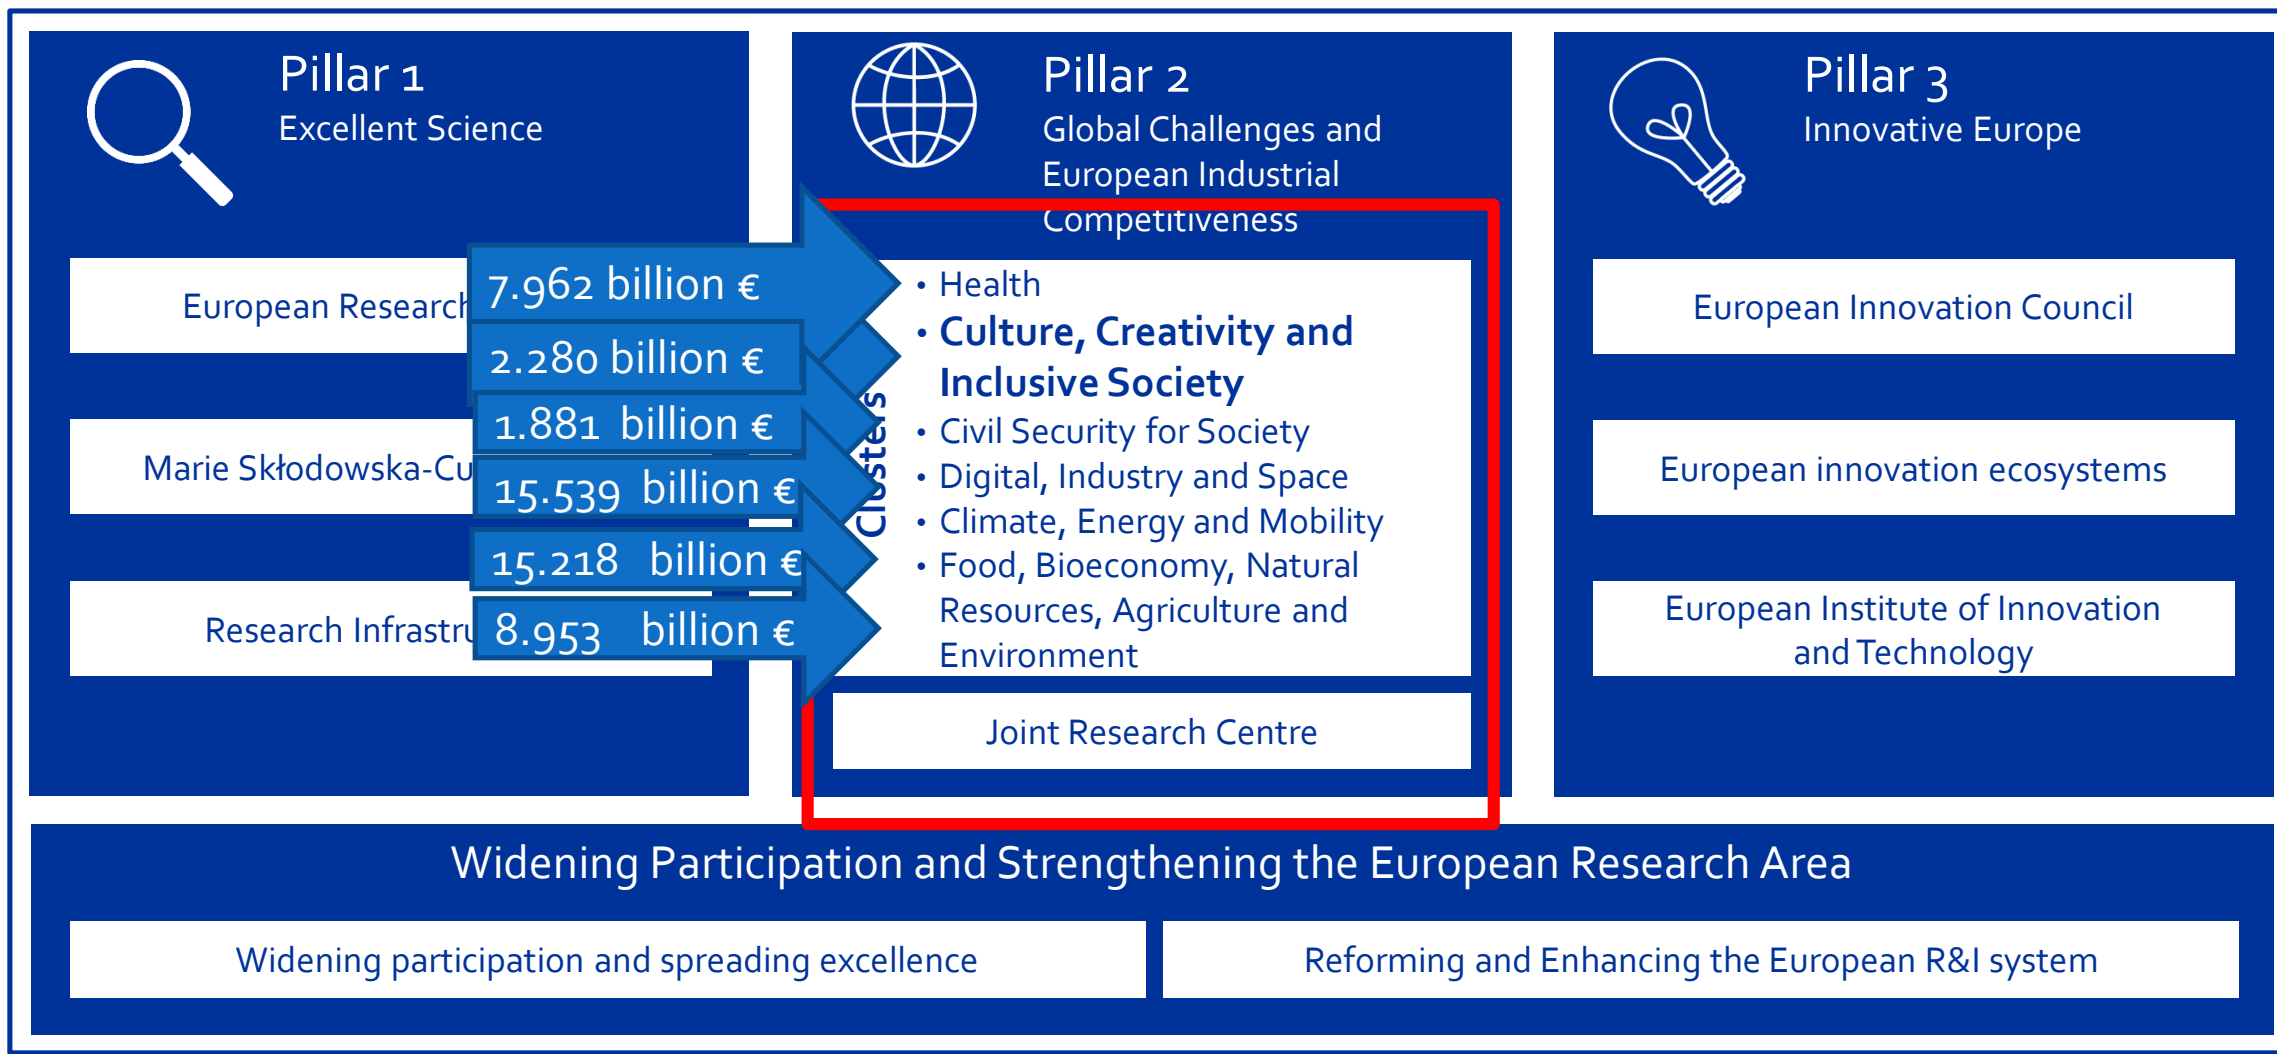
Pillar 1
Excellent Science

European Research

Marie Skłodowska-Cu

Research Infrastru

Pillar 2
Global Challenges and European Industrial Competitiveness

7.962 billion €
2.280 billion €
1.881 billion €
15.539 billion €
15.218 billion €
8.953 billion €

Clusters

• Health
• Culture, Creativity and Inclusive Society
• Civil Security for Society
• Digital, Industry and Space
• Climate, Energy and Mobility
• Food, Bioeconomy, Natural Resources, Agriculture and Environment

Joint Research Centre

Pillar 3
Innovative Europe

European Innovation Council

European innovation ecosystems

European Institute of Innovation and Technology

Widening Participation and Strengthening the European Research Area

Widening participation and spreading excellence

Reforming and Enhancing the European R&I system